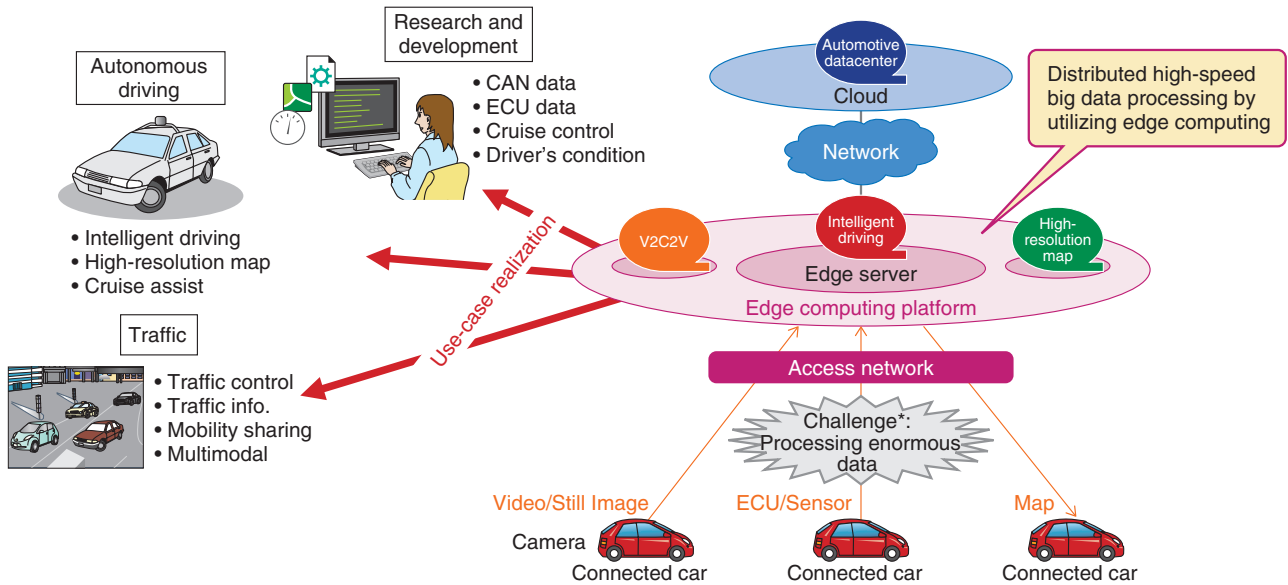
Research and development

• CAN data
• ECU data
• Cruise control
• Driver's condition

Autonomous driving

• Intelligent driving
• High-resolution map
• Cruise assist

Traffic

• Traffic control
• Traffic info.
• Mobility sharing
• Multimodal

Use-case realization

Automotive datacenter

Cloud

Network

Distributed high-speed big data processing by utilizing edge computing

V2C2V

Intelligent driving

High-resolution map

Edge server

Edge computing platform

Access network

Challenge*: Processing enormous data

Video/Still Image

ECU/Sensor

Map

Camera

Connected car

Connected car

Connected car